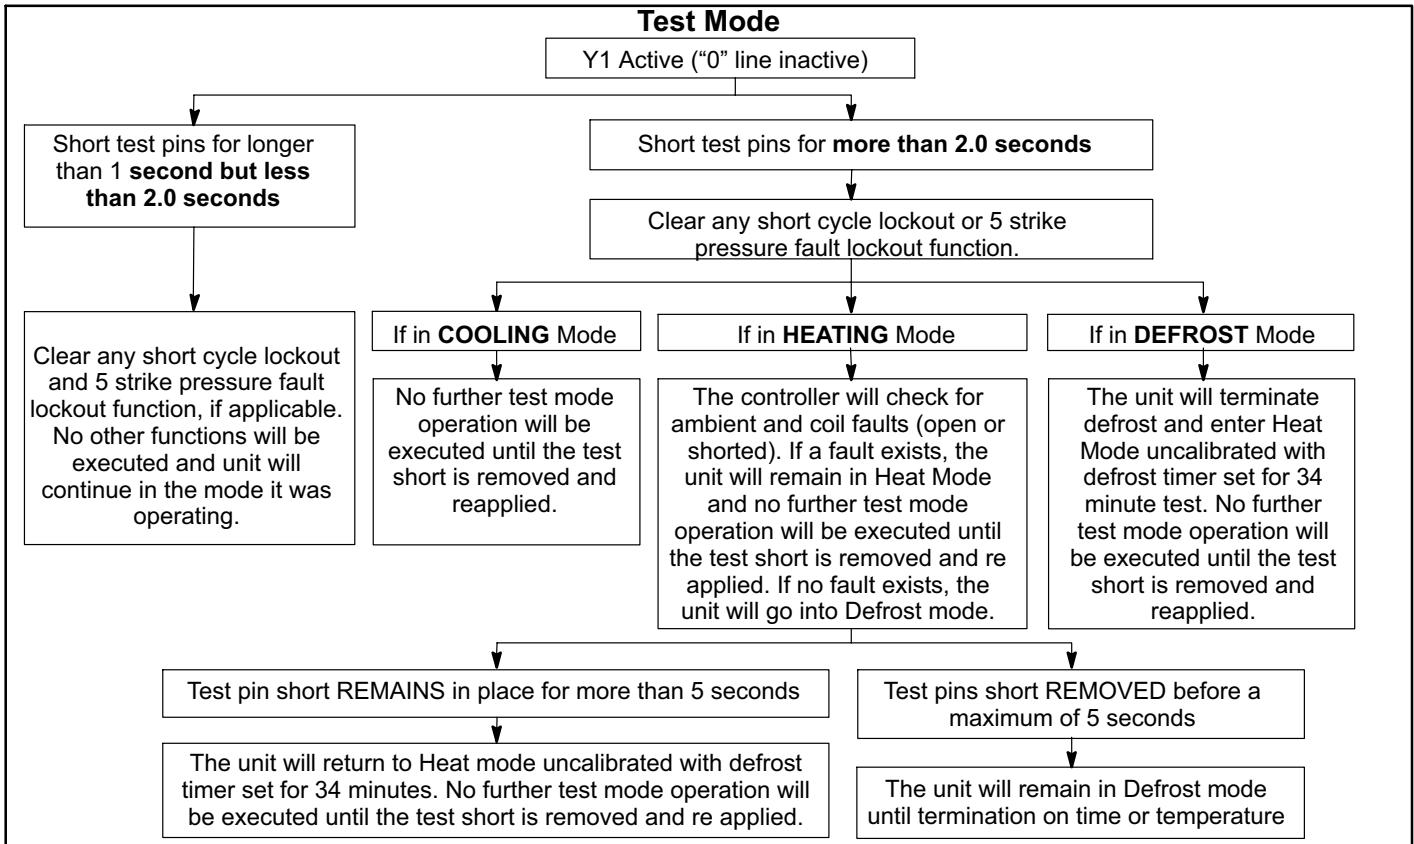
**Test Mode**

Y1 Active (“0” line inactive)

Short test pins for longer than 1 **second but less than 2.0 seconds**

Clear any short cycle lockout and 5 strike pressure fault lockout function, if applicable. No other functions will be executed and unit will continue in the mode it was operating.

Short test pins for **more than 2.0 seconds**

Clear any short cycle lockout or 5 strike pressure fault lockout function.

If in **COOLING** Mode

No further test mode operation will be executed until the test short is removed and reapplied.

If in **HEATING** Mode

The controller will check for ambient and coil faults (open or shorted). If a fault exists, the unit will remain in Heat Mode and no further test mode operation will be executed until the test short is removed and re applied. If no fault exists, the unit will go into Defrost mode.

If in **DEFROST** Mode

The unit will terminate defrost and enter Heat Mode uncalibrated with defrost timer set for 34 minute test. No further test mode operation will be executed until the test short is removed and reapplied.

Test pin short REMAINS in place for more than 5 seconds

The unit will return to Heat mode uncalibrated with defrost timer set for 34 minutes. No further test mode operation will be executed until the test short is removed and re applied.

Test pins short REMOVED before a maximum of 5 seconds

The unit will remain in Defrost mode until termination on time or temperature